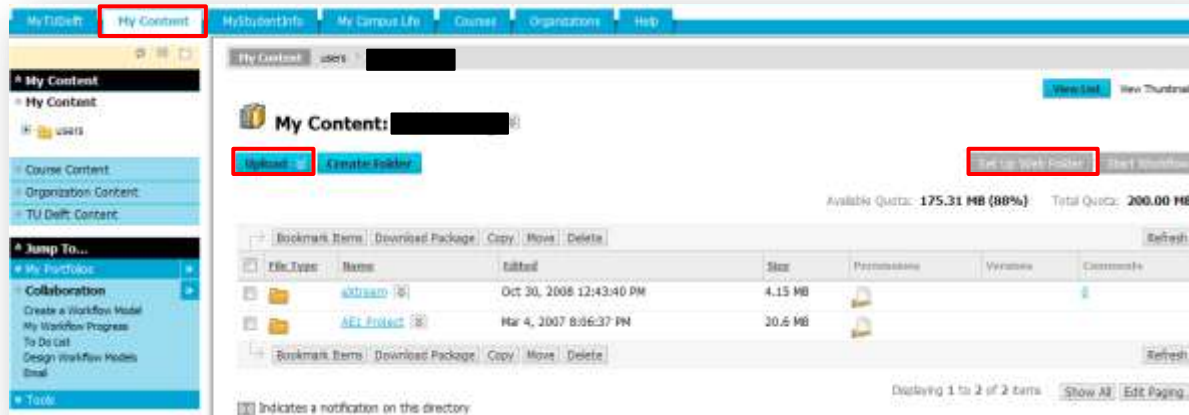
MyTUDelft | My Content | MyStudentInfo | My Campus Life | Courses | Organizations | Help

My Content
My Content
users

Course Content
Organization Content
TU Delft Content

Jump To...
My Portfolios
Collaboration
Create a Workflow Model
My Workflow Progress
To Do List
Design Workflow Models
Email

Tools

My Content users

View List View Thumbnail

My Content: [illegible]

Upload | Create Folder | Set Up Web Folder | Start Workflow

Available Quota: 175.31 MB (88%) Total Quota: 200.00 MB

Bookmark Items | Download Package | Copy | Move | Delete | Refresh

| File Type | Name | Edited | Size | Permissions | Versions | Comments |
|---|---|---|---|---|---|---|
| | aktream | Oct 30, 2008 12:43:40 PM | 4.15 MB | | | 0 |
| | AE1 Project | Mar 4, 2007 8:06:37 PM | 20.6 MB | | | |

Bookmark Items | Download Package | Copy | Move | Delete | Refresh

Displaying 1 to 2 of 2 items Show All Edit Paging

Indicates a notification on this directory